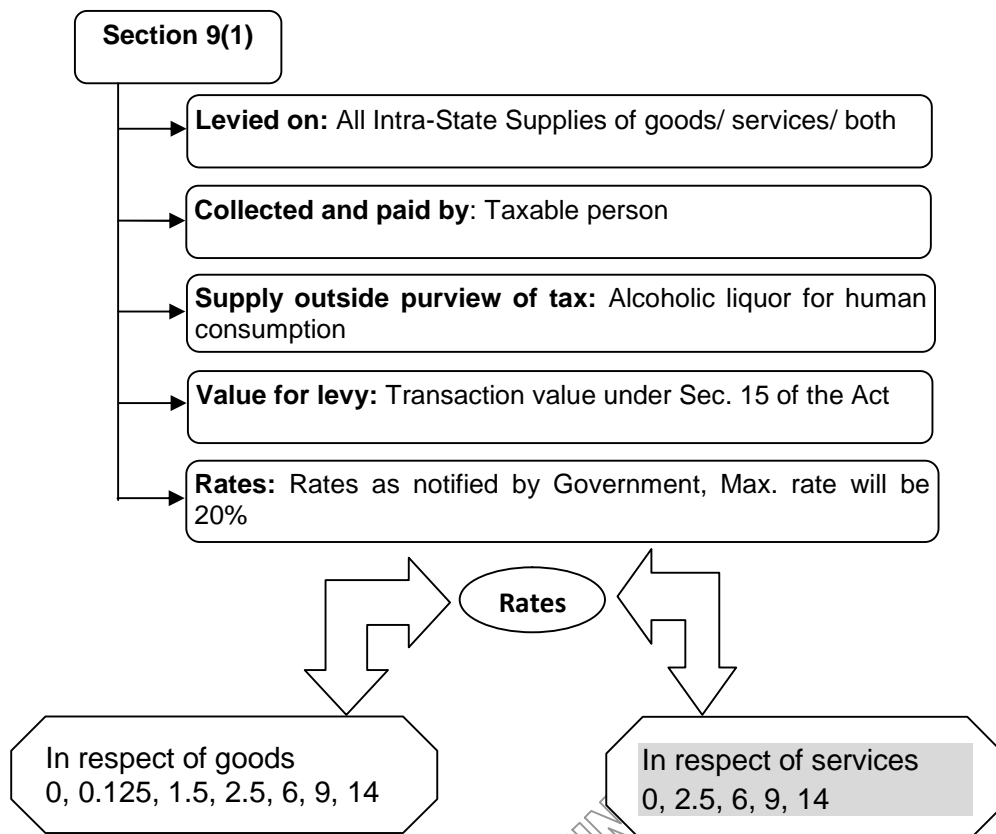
Section 9(1)

**Levied on:** All Intra-State Supplies of goods/ services/ both

**Collected and paid by**: Taxable person

**Supply outside purview of tax:** Alcoholic liquor for human consumption

**Value for levy:** Transaction value under Sec. 15 of the Act

**Rates:** Rates as notified by Government, Max. rate will be 20%

Rates

In respect of goods
0, 0.125, 1.5, 2.5, 6, 9, 14

In respect of services
0, 2.5, 6, 9, 14